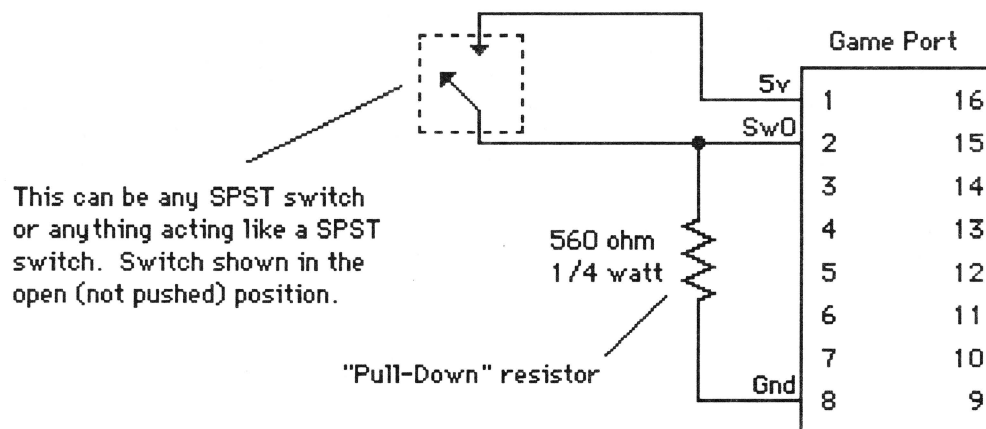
Game Port

5v

Sw0

Gnd

| | |
|---|---|
| 1 | 16 |
| 2 | 15 |
| 3 | 14 |
| 4 | 13 |
| 5 | 12 |
| 6 | 11 |
| 7 | 10 |
| 8 | 9 |

This can be any SPST switch or anything acting like a SPST switch. Switch shown in the open (not pushed) position.

560 ohm
1/4 watt

"Pull-Down" resistor